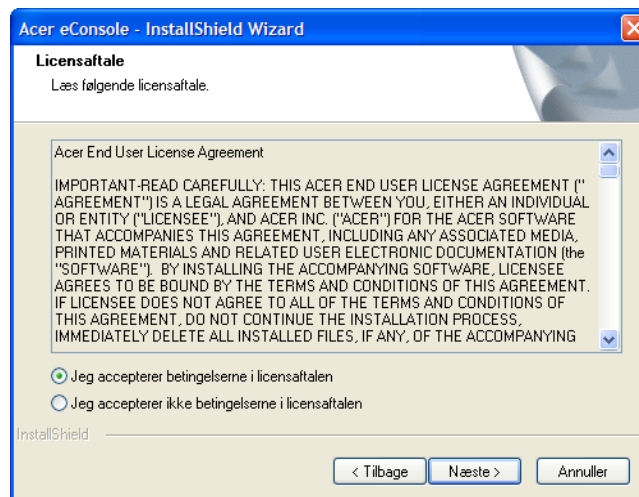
Acer eConsole - InstallShield Wizard

Licensaftale

Læs følgende licensaftale.

Acer End User License Agreement

IMPORTANT-READ CAREFULLY: THIS ACER END USER LICENSE AGREEMENT ("AGREEMENT") IS A LEGAL AGREEMENT BETWEEN YOU, EITHER AN INDIVIDUAL OR ENTITY ("LICENSEE"), AND ACER INC. ("ACER") FOR THE ACER SOFTWARE THAT ACCOMPANIES THIS AGREEMENT, INCLUDING ANY ASSOCIATED MEDIA, PRINTED MATERIALS AND RELATED USER ELECTRONIC DOCUMENTATION (the "SOFTWARE"). BY INSTALLING THE ACCOMPANYING SOFTWARE, LICENSEE AGREES TO BE BOUND BY THE TERMS AND CONDITIONS OF THIS AGREEMENT. IF LICENSEE DOES NOT AGREE TO ALL OF THE TERMS AND CONDITIONS OF THIS AGREEMENT, DO NOT CONTINUE THE INSTALLATION PROCESS, IMMEDIATELY DELETE ALL INSTALLED FILES, IF ANY, OF THE ACCOMPANYING

Jeg accepterer betingelserne i licensaftalen

Jeg accepterer ikke betingelserne i licensaftalen

InstallShield

< Tilbage

Næste >

Annuller